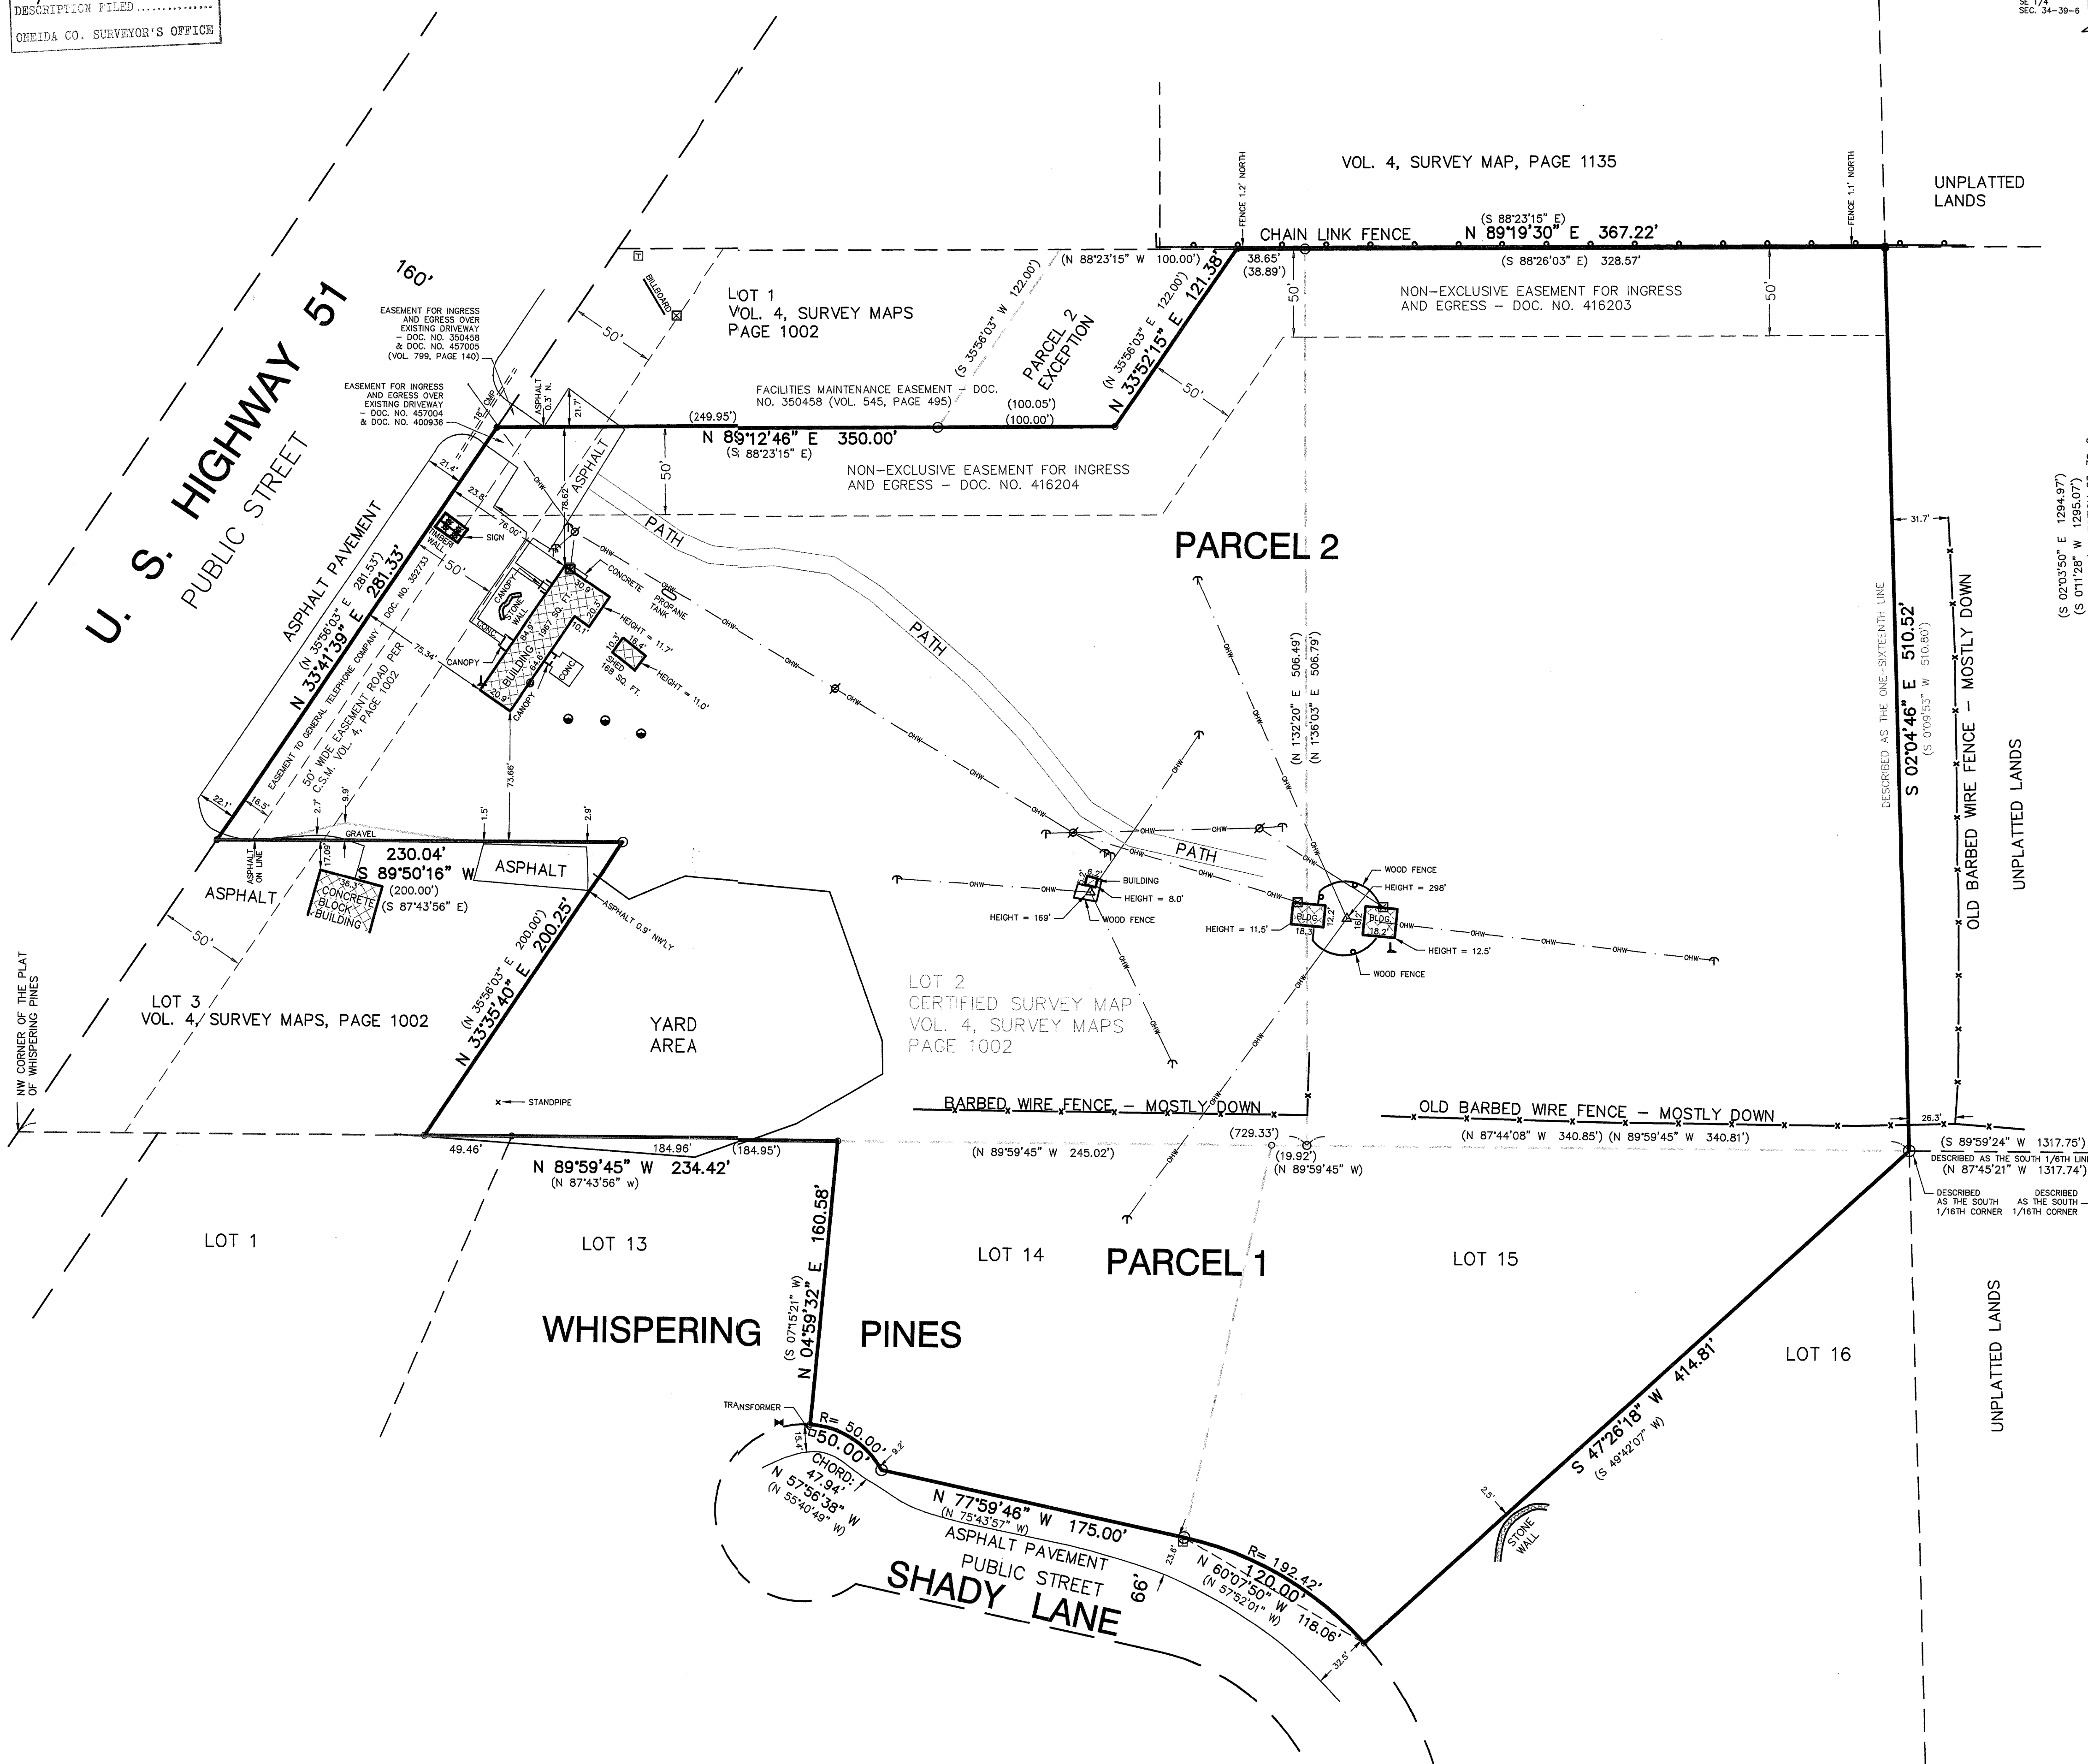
DESCRIPTION FILED ..............
ONEIDA CO. SURVEYOR'S OFFICE

SE 1/4
SEC. 34-39-6

VOL. 4, SURVEY MAP, PAGE 1135

UNPLATTED LANDS

FENCE 1.2' NORTH

FENCE 1.1' NORTH

CHAIN LINK FENCE (S 88°23'15" E) N 89°19'30" E 367.22'

(S 88°26'03" E) 328.57'

(N 88°23'15" W 100.00')

38.65' (38.89')

50'

NON-EXCLUSIVE EASEMENT FOR INGRESS AND EGRESS - DOC. NO. 416203

50'

U. S. HIGHWAY 51
PUBLIC STREET

160'

EASEMENT FOR INGRESS AND EGRESS OVER EXISTING DRIVEWAY - DOC. NO. 350458 & DOC. NO. 457005 (VOL. 799, PAGE 140)

EASEMENT FOR INGRESS AND EGRESS OVER EXISTING DRIVEWAY - DOC. NO. 457004 & DOC. NO. 400936

BILLBOARD

LOT 1
VOL. 4, SURVEY MAPS
PAGE 1002

50'

(S 35°56'03" W 122.00')

PARCEL 2 EXCEPTION

(N 35°56'03" E 122.00')
N 33°52'15" E 121.38'

50'

FACILITIES MAINTENANCE EASEMENT - DOC. NO. 350458 (VOL. 545, PAGE 495)

(100.05')
(100.00')

(249.95')
N 89°12'46" E 350.00'
(S 88°23'15" E)

ASPHALT 0.3' N.

21.7'

18'

ASPHALT

50'

NON-EXCLUSIVE EASEMENT FOR INGRESS AND EGRESS - DOC. NO. 416204

21.4'

23.8'

PATH

PARCEL 2

TIMBER WALL

SIGN

76.00'

78.62'

ASPHALT PAVEMENT

(N 35°56'03" E 281.53')
N 33°41'39" E 281.33'

50'

CANOPY
STONE WALL
CONC.
CONCRETE
30.9'
1987 SQ. FT.
BUILDING
64.6'
20.3'
10.1'
HEIGHT = 11.7'
PROPANE TANK
10.3'
18.4'
SHED 168 SQ. FT.
HEIGHT = 11.0'
CANOPY
CONC.
CANOPY
20.9'

75.34'

PATH

DOC. NO. 352733

EASEMENT TO GENERAL TELEPHONE COMPANY

50' WIDE EASEMENT ROAD PER C.S.M. VOL. 4, PAGE 1002

(N 1°32'20" E 506.49')
(N 1°36'03" E 506.79')

DESCRIBED AS THE ONE-SIXTEENTH LINE

S 02°04'46" E 510.52'
(S 0°09'53" W 510.80')

31.7'

OLD BARBED WIRE FENCE - MOSTLY DOWN

UNPLATTED LANDS

(S 02°03'50" E 1294.97')
(S 0°11'28" W 1295.07')

73.66'

22.1'
16.5'
9.9'
2.7'
1.5'
2.9'

GRAVEL

ASPHALT ON LINE

17.09'

230.04'
S 89°50'16" W
(200.00')
(S 87°43'56" E)

ASPHALT

ASPHALT

CONCRETE BLOCK BUILDING
36.3'

ASPHALT 0.9' NWLY

PATH

6.2'
BUILDING
HEIGHT = 8.0'
HEIGHT = 16.9'
WOOD FENCE

WOOD FENCE
HEIGHT = 29.8'
BLDG.
12.2'
18.3'
BLDG.
18.2'
HEIGHT = 11.5'
HEIGHT = 12.5'
WOOD FENCE

50'

LOT 3
VOL. 4, SURVEY MAPS, PAGE 1002

(N 35°56'03" E 200.00')
N 33°35'40" E 200.25'

YARD AREA

LOT 2
CERTIFIED SURVEY MAP
VOL. 4, SURVEY MAPS
PAGE 1002

NW CORNER OF THE PLAT OF WHISPERING PINES

STANDPIPE

BARBED WIRE FENCE - MOSTLY DOWN

OLD BARBED WIRE FENCE - MOSTLY DOWN

26.3'

(729.33')

(N 87°44'08" W 340.85') (N 89°59'45" W 340.81')

(S 89°59'24" W 1317.75')
DESCRIBED AS THE SOUTH 1/6TH LINE
(N 87°45'21" W 1317.74')

49.46'
184.96'
(184.95')
N 89°59'45" W 234.42'
(N 87°43'56" W)

(N 89°59'45" W 245.02')

(19.92')
(N 89°59'45" W)

DESCRIBED AS THE SOUTH 1/16TH CORNER

DESCRIBED AS THE SOUTH 1/16TH CORNER

LOT 1

LOT 13

LOT 14

PARCEL 1

LOT 15

(S 07°15'21" W)
N 04°59'32" E 160.58'

WHISPERING PINES

LOT 16

UNPLATTED LANDS

TRANSFORMER

R= 50.00'
50.00'
9.2'
15.4'
CHORD: 47.94'
N 57°56'38" W
(N 55°40'49" W)

N 77°59'46" W 175.00'
(N 75°43'57" W)

ASPHALT PAVEMENT
PUBLIC STREET
SHADY LANE

66'

23.6'

R= 192.42'
120.00'
N 60°07'50" W 118.06'
(N 57°52'01" W)

32.5'

S 47°26'18" W 414.81'
(S 49°42'07" W)

2.5'

STONE WALL